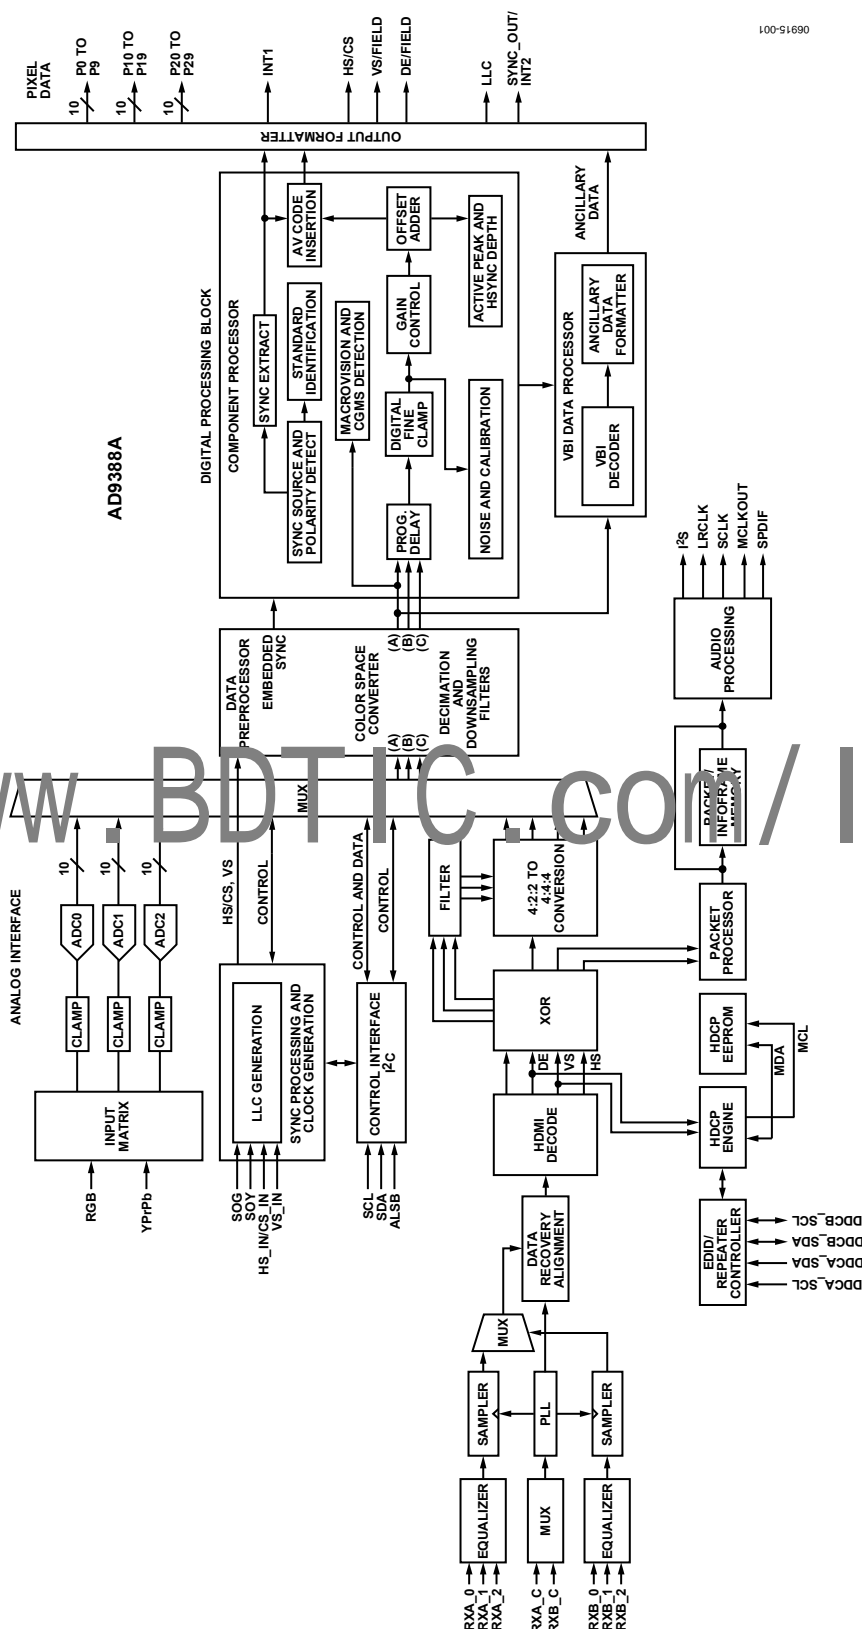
AD9388A

PIXEL DATA
10
P0 TO P9
10
P10 TO P19
10
P20 TO P29
INT1
HS/CS
VS/FIELD
DE/FIELD
LLC
SYNC_OUT/ INT2

06915-001

OUTPUT FORMATTER

DIGITAL PROCESSING BLOCK
COMPONENT PROCESSOR
SYNC SOURCE AND POLARITY DETECT
SYNC EXTRACT
STANDARD IDENTIFICATION
AV CODE INSERTION
MACROVISION AND CGMS DETECTION
PROG. DELAY
DIGITAL FINE CLAMP
GAIN CONTROL
OFFSET ADDER
NOISE AND CALIBRATION
ACTIVE PEAK AND HSYNC DEPTH

VBI DATA PROCESSOR
VBI DECODER
ANCILLARY DATA FORMATTER
ANCILLARY DATA

DATA PREPROCESSOR
EMBEDDED SYNC
COLOR SPACE CONVERTER
(A) (B) (C)
DECIMATION AND DOWNSAMPLING FILTERS
(A) (B) (C)

AUDIO PROCESSING
I²S
LRCLK
SCLK
MCLKOUT
SPDIF

PACKET/ INFOFRAME MEMORY

www.BDTIC.com/I

MUX

ANALOG INTERFACE
INPUT MATRIX
RGB
YPrPb
CLAMP
CLAMP
CLAMP
ADC0
ADC1
ADC2
10
10
10

HS/CS, VS
CONTROL
LLC GENERATION
SYNC PROCESSING AND CLOCK GENERATION
SOG
SOY
HS_IN/CS_IN
VS_IN

CONTROL AND DATA
CONTROL
CONTROL INTERFACE I²C
SCL
SDA
ALSB

FILTER
4:2:2 TO 4:4:4 CONVERSION
XOR
DE
VS
HS
HDMI DECODE
PACKET PROCESSOR
HDCP EEPROM
HDCP ENGINE
MDA
MCL
EDID/ REPEATER CONTROLLER
DDCB_SCL
DDCB_SDA
DDCA_SDA
DDCA_SCL

DATA RECOVERY ALIGNMENT
MUX
SAMPLER
PLL
SAMPLER
EQUALIZER
MUX
EQUALIZER
RXA_0
RXA_1
RXA_2
RXA_C
RXB_C
RXB_0
RXB_1
RXB_2